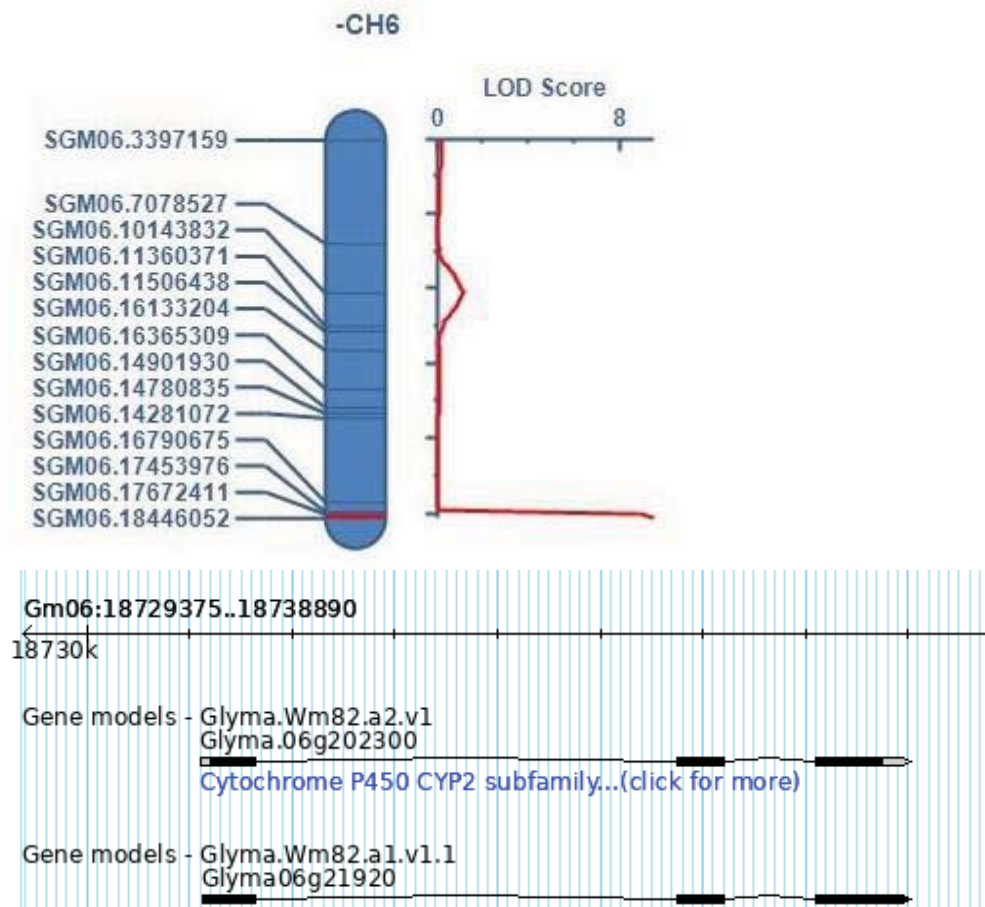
-CH6

LOD Score

0

8

SGM06.3397159

SGM06.7078527

SGM06.10143832

SGM06.11360371

SGM06.11506438

SGM06.16133204

SGM06.16365309

SGM06.14901930

SGM06.14780835

SGM06.14281072

SGM06.16790675

SGM06.17453976

SGM06.17672411

SGM06.18446052

Gm06:18729375..18738890

18730k

Gene models - Glyma.Wm82.a2.v1

Glyma.06g202300

Cytochrome P450 CYP2 subfamily...(click for more)

Gene models - Glyma.Wm82.a1.v1.1

Glyma06g21920